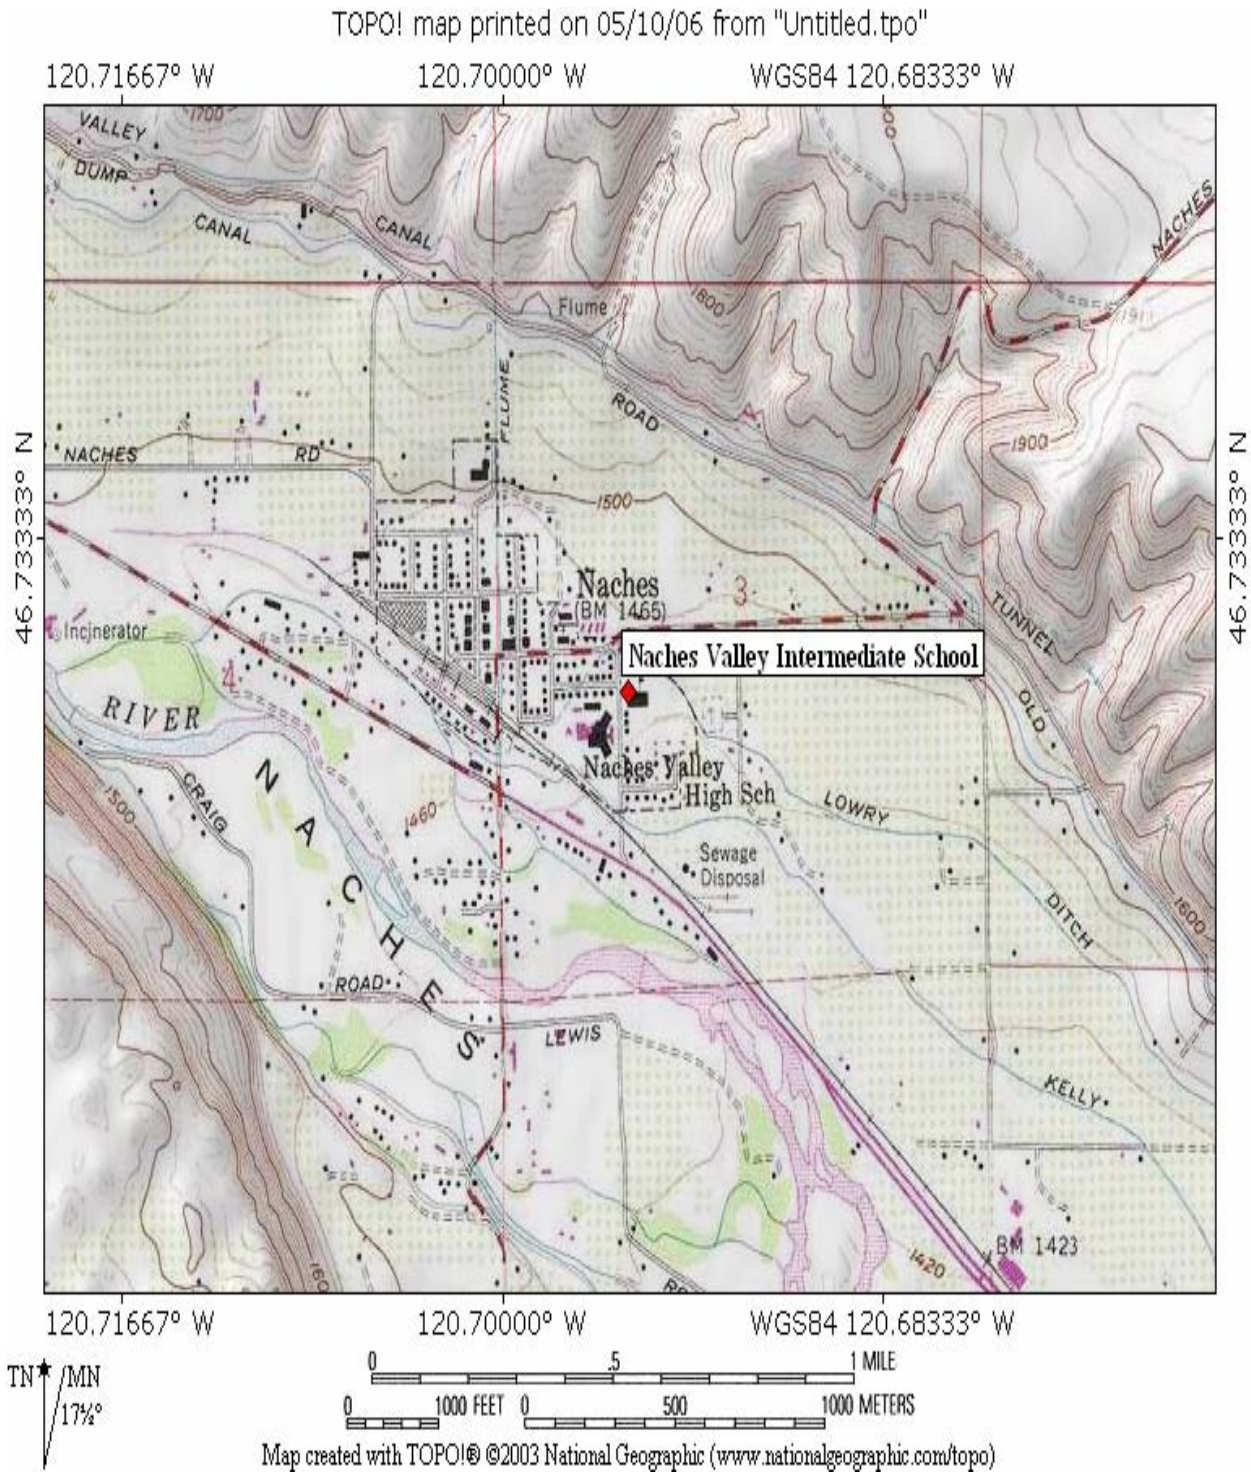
TOPO! map printed on 05/10/06 from "Untitled.tpo"

120.71667° W
120.70000° W
WGS84 120.68333° W

VALLEY
1700
DUMP
CANAL
CANAL
NACHES
Flume
1800
1911
FLUME
ROAD
NACHES
RD
1900
1500
46.73333° N
46.73333° N
Naches
(BM 1465)
3
TUNNEL
Incinerator
Naches Valley Intermediate School
OLD
4
RIVER
Naches Valley
High Sch
LOWRY
1500
CRAIG
N
A
1460
C
Sewage
Disposal
DITCH
1600
H
E
ROAD
S
LEWIS
KELLY
BM 1423
1420
160

120.71667° W
120.70000° W
WGS84 120.68333° W

TN
MN
17½°
0
.5
1 MILE
0
1000 FEET
0
500
1000 METERS
Map created with TOPO!® ©2003 National Geographic (www.nationalgeographic.com/topo)